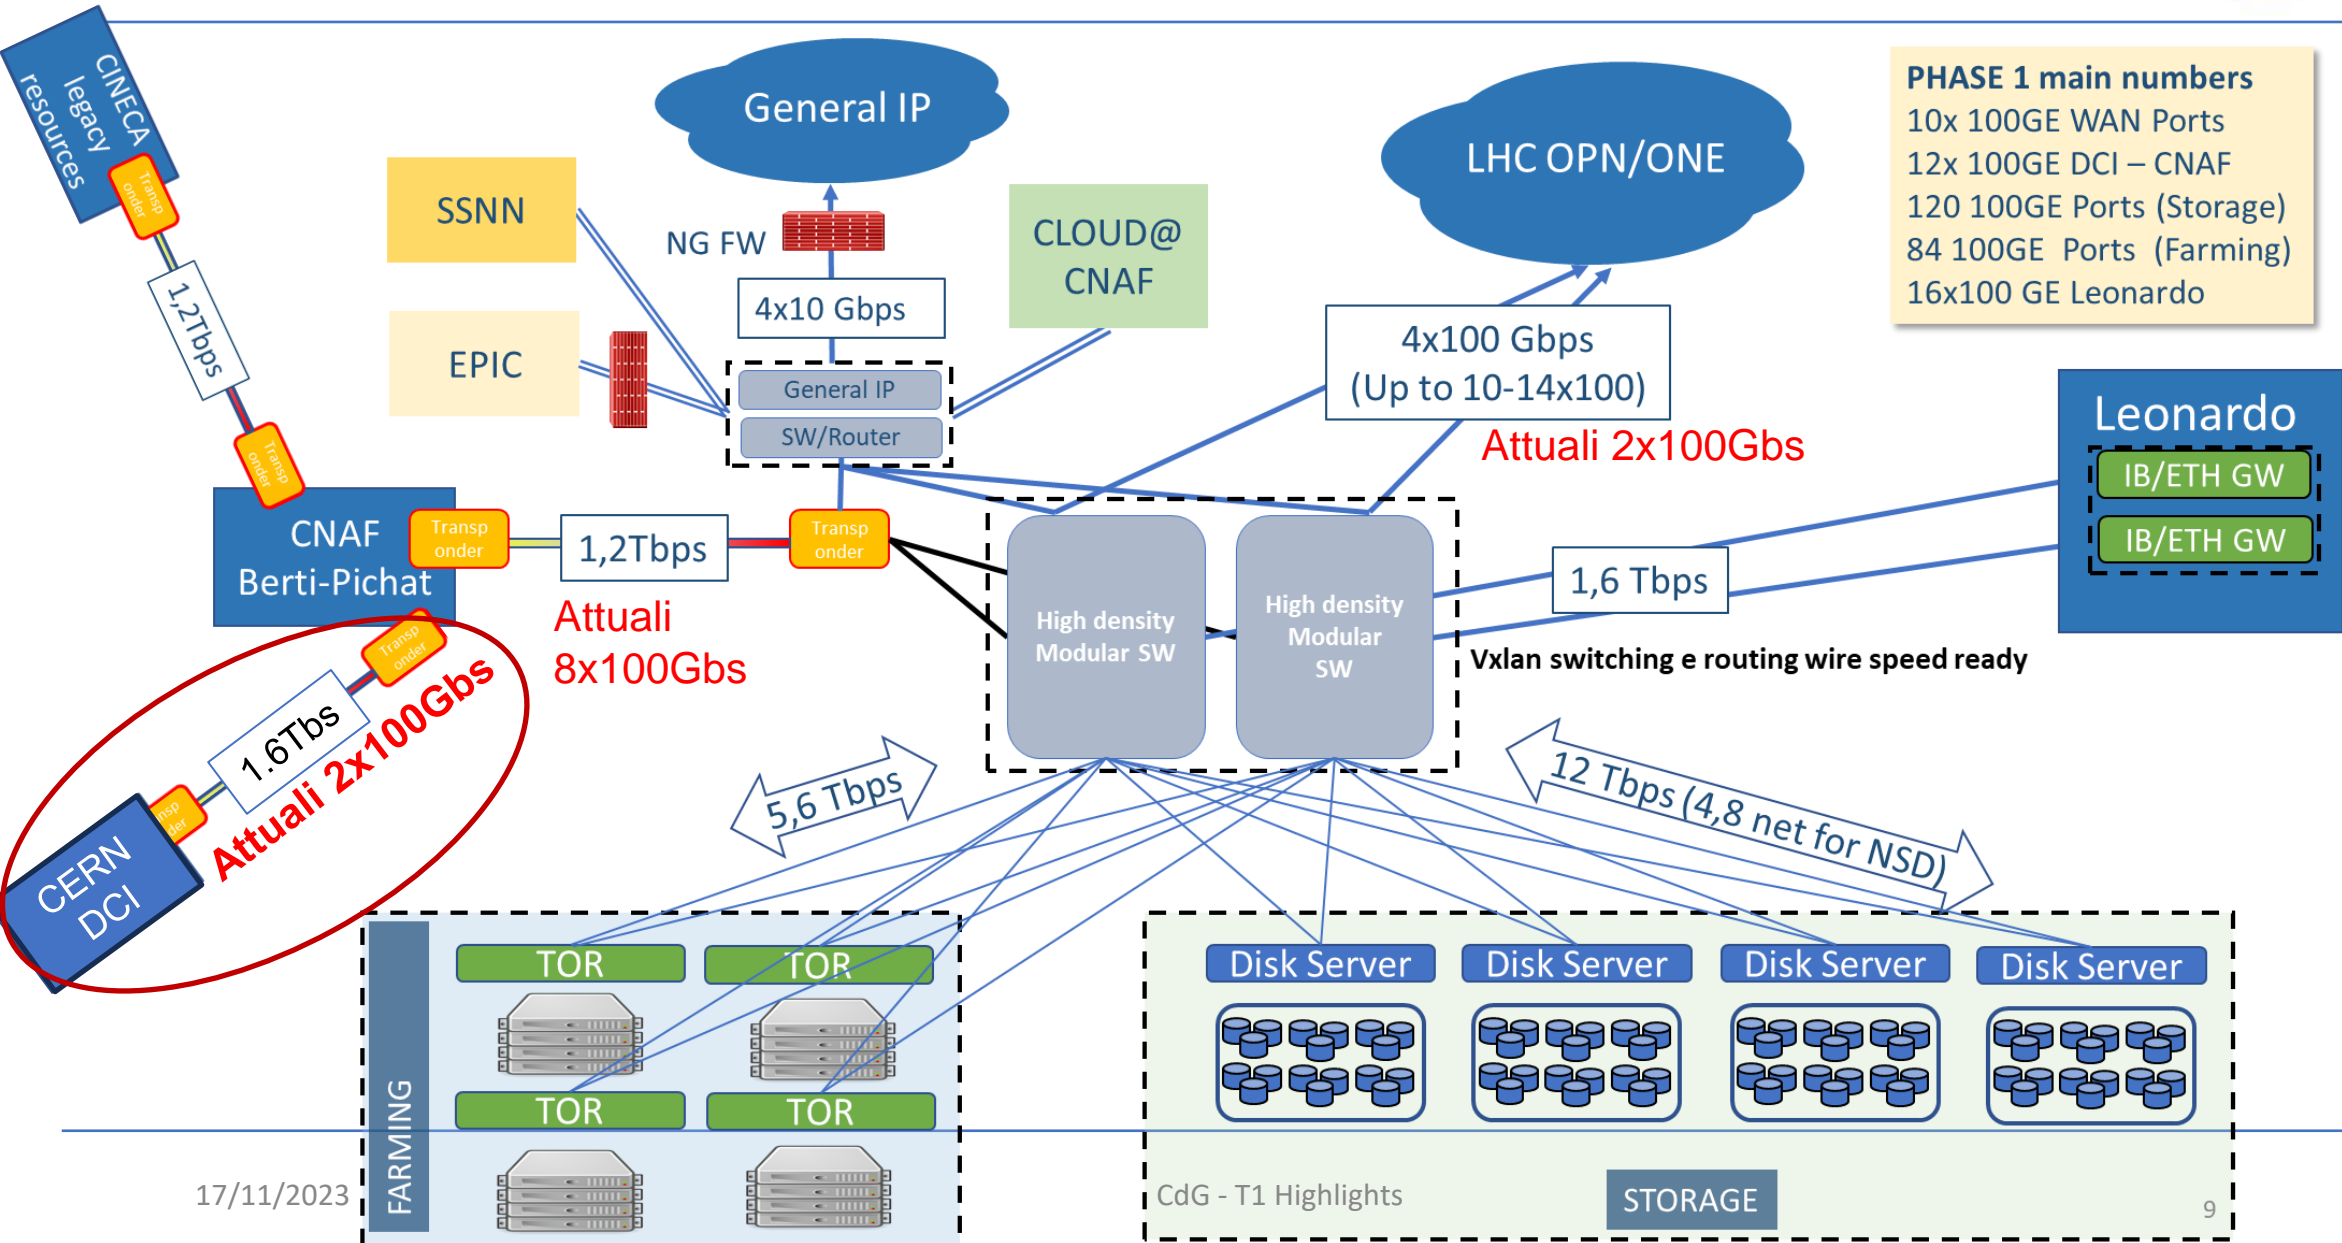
CINECA legacy resources

Transp onder

1,2Tbps

Transp onder

General IP

SSNN

NG FW

4x10 Gbps

CLOUD@ CNAF

LHC OPN/ONE

PHASE 1 main numbers
10x 100GE WAN Ports
12x 100GE DCI – CNAF
120 100GE Ports (Storage)
84 100GE Ports (Farming)
16x100 GE Leonardo

EPIC

General IP

SW/Router

4x100 Gbps
(Up to 10-14x100)

Attuali 2x100Gbs

Leonardo

IB/ETH GW

IB/ETH GW

CNAF Berti-Pichat

Transp onder

1,2Tbps

Transp onder

High density Modular SW

High density Modular SW

1,6 Tbps

Vxlan switching e routing wire speed ready

Attuali 8x100Gbs

Transp onder

1.6Tbs

Attuali 2x100Gbs

nsp der

CERN DCI

5,6 Tbps

12 Tbps (4,8 net for NSD)

TOR

TOR

TOR

TOR

FARMING

Disk Server

Disk Server

Disk Server

Disk Server

STORAGE

17/11/2023

CdG - T1 Highlights

9